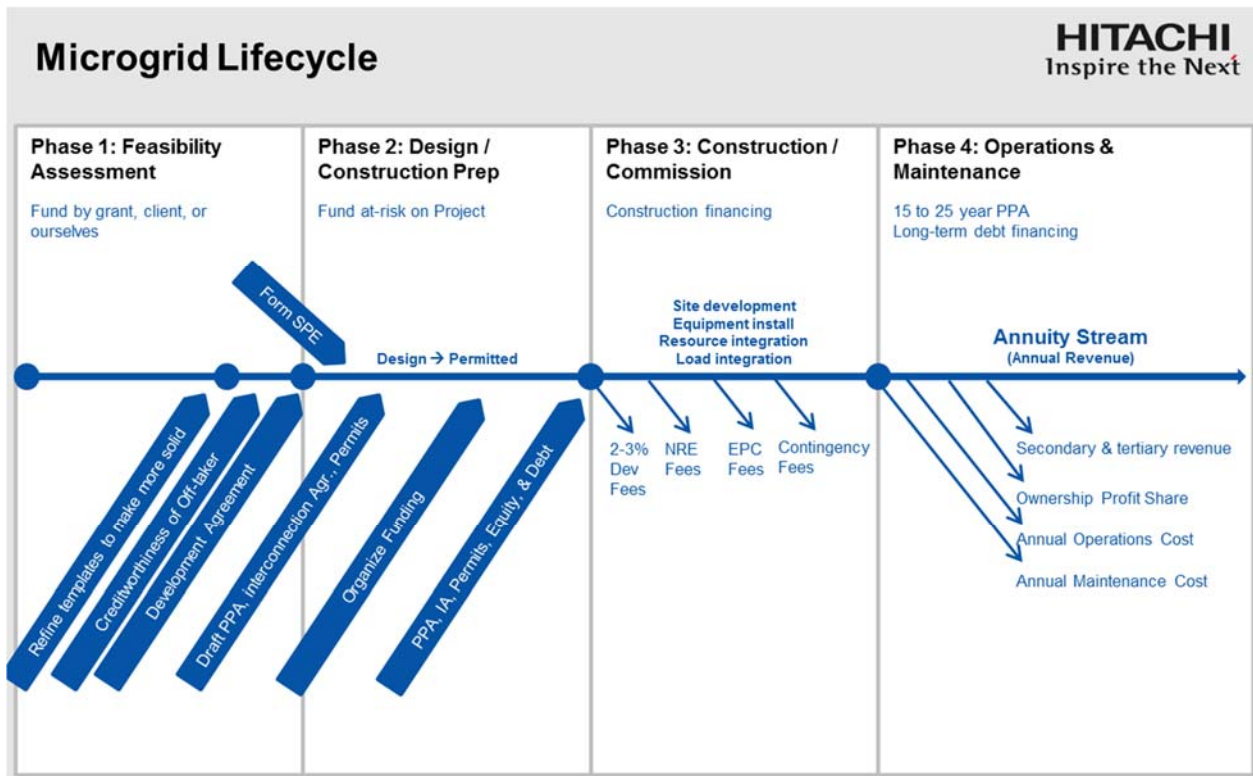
Microgrid Lifecycle

HITACHI
Inspire the Next

Phase 1: Feasibility Assessment

Fund by grant, client, or ourselves

Phase 2: Design / Construction Prep

Fund at-risk on Project

Phase 3: Construction / Commission

Construction financing

Phase 4: Operations & Maintenance

15 to 25 year PPA
Long-term debt financing

Form SPE

Design → Permitted

Site development
Equipment install
Resource integration
Load integration

Annuity Stream
(Annual Revenue)

Refine templates to make more solid

Creditworthiness of Off-taker

Development Agreement

Draft PPA, interconnection Agr., Permits

Organize Funding

PPA, IA, Permits, Equity, & Debt

2-3% Dev Fees

NRE Fees

EPC Fees

Contingency Fees

Secondary & tertiary revenue

Ownership Profit Share

Annual Operations Cost

Annual Maintenance Cost